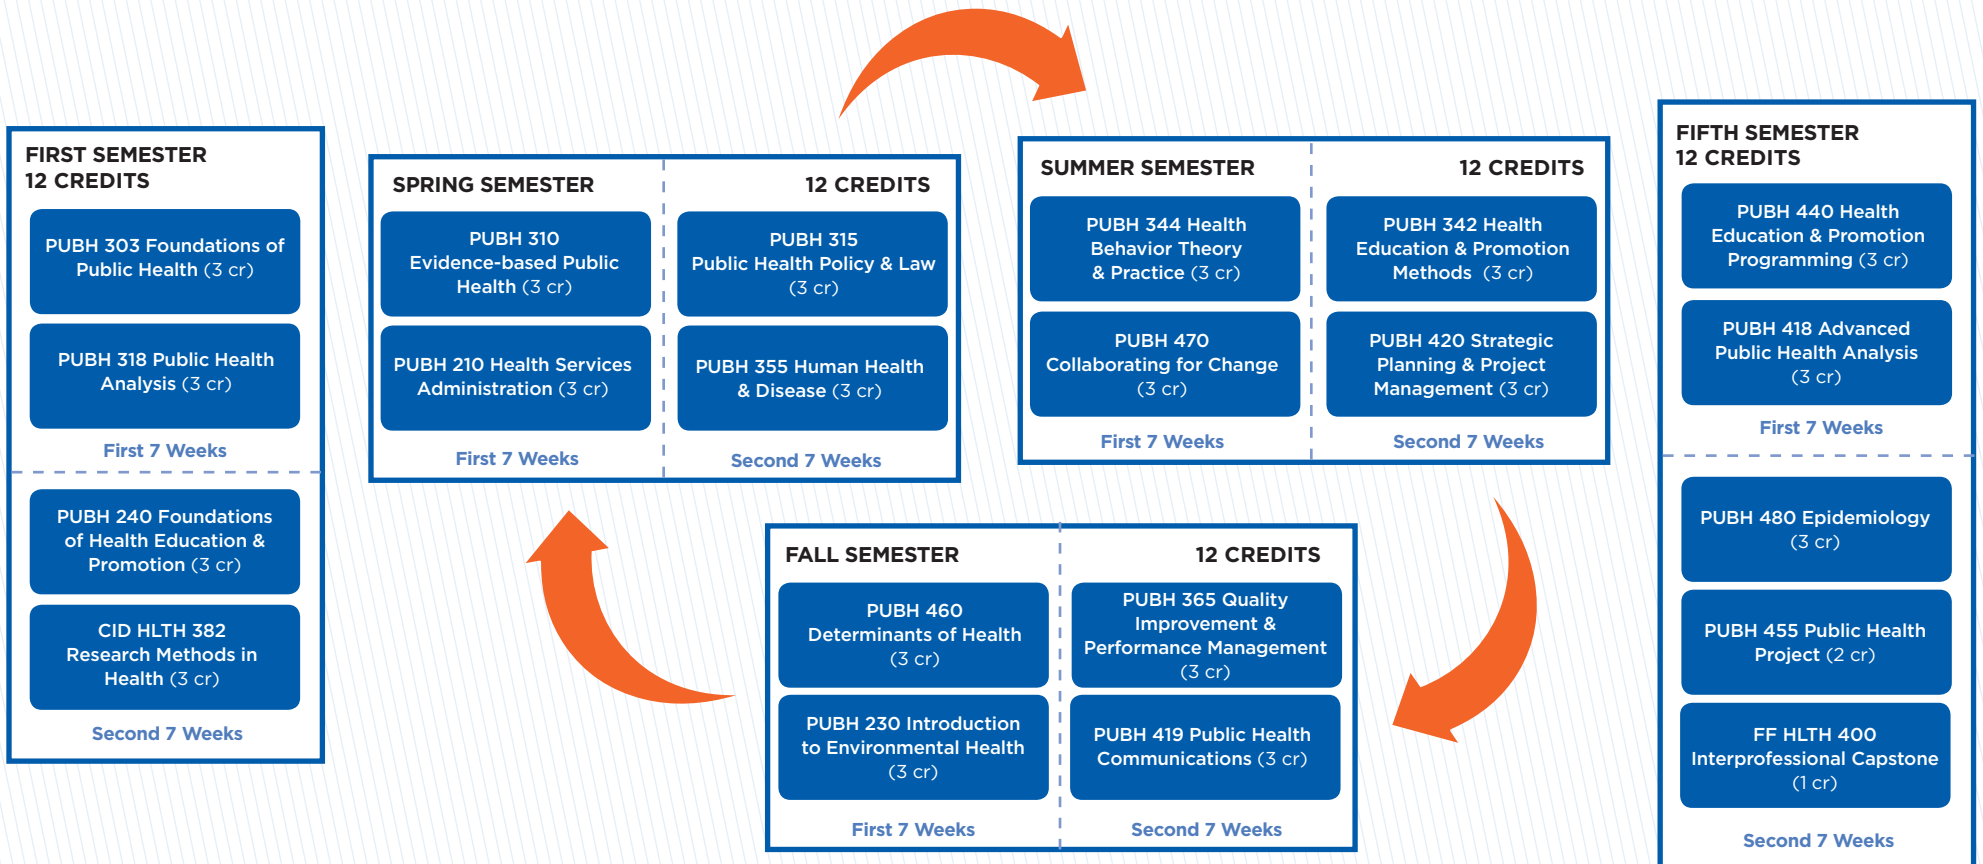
FIRST SEMESTER
12 CREDITS

PUBH 303 Foundations of Public Health (3 cr)

PUBH 318 Public Health Analysis (3 cr)

First 7 Weeks

PUBH 240 Foundations of Health Education & Promotion (3 cr)

CID HLTH 382 Research Methods in Health (3 cr)

Second 7 Weeks

SPRING SEMESTER

12 CREDITS

PUBH 310 Evidence-based Public Health (3 cr)

PUBH 315 Public Health Policy & Law (3 cr)

PUBH 210 Health Services Administration (3 cr)

PUBH 355 Human Health & Disease (3 cr)

First 7 Weeks

Second 7 Weeks

SUMMER SEMESTER

12 CREDITS

PUBH 344 Health Behavior Theory & Practice (3 cr)

PUBH 342 Health Education & Promotion Methods (3 cr)

PUBH 470 Collaborating for Change (3 cr)

PUBH 420 Strategic Planning & Project Management (3 cr)

First 7 Weeks

Second 7 Weeks

FALL SEMESTER

12 CREDITS

PUBH 460 Determinants of Health (3 cr)

PUBH 365 Quality Improvement & Performance Management (3 cr)

PUBH 230 Introduction to Environmental Health (3 cr)

PUBH 419 Public Health Communications (3 cr)

First 7 Weeks

Second 7 Weeks

FIFTH SEMESTER
12 CREDITS

PUBH 440 Health Education & Promotion Programming (3 cr)

PUBH 418 Advanced Public Health Analysis (3 cr)

First 7 Weeks

PUBH 480 Epidemiology (3 cr)

PUBH 455 Public Health Project (2 cr)

FF HLTH 400 Interprofessional Capstone (1 cr)

Second 7 Weeks